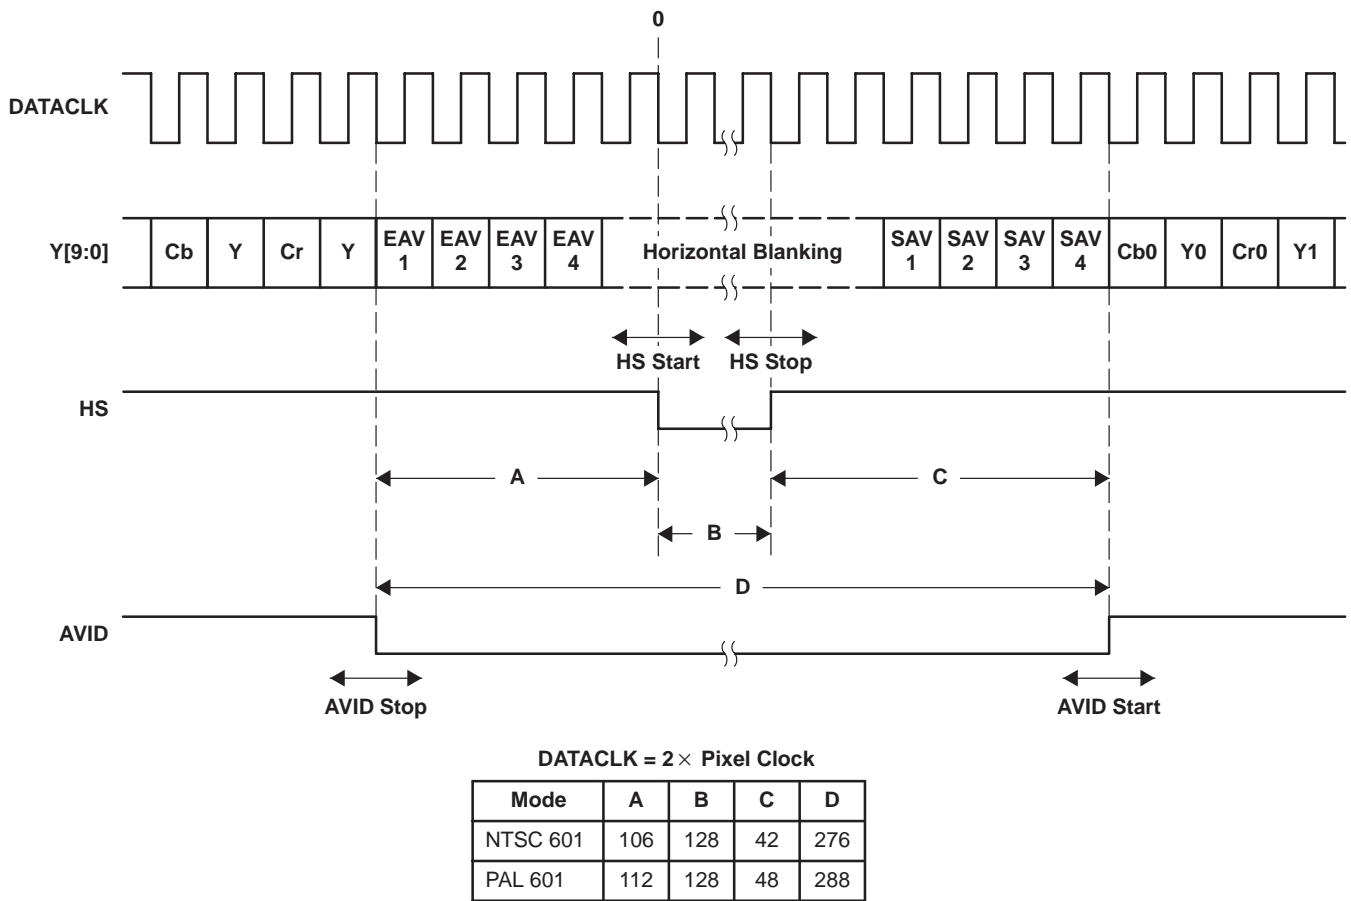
0

DATACLK

Y[9:0] Cb Y Cr Y EAV 1 EAV 2 EAV 3 EAV 4 Horizontal Blanking SAV 1 SAV 2 SAV 3 SAV 4 Cb0 Y0 Cr0 Y1

HS Start HS Stop

HS

A C

B

D

AVID

AVID Stop AVID Start

DATACLK = 2 × Pixel Clock

| Mode | A | B | C | D |
|---|---|---|---|---|
| NTSC 601 | 106 | 128 | 42 | 276 |
| PAL 601 | 112 | 128 | 48 | 288 |